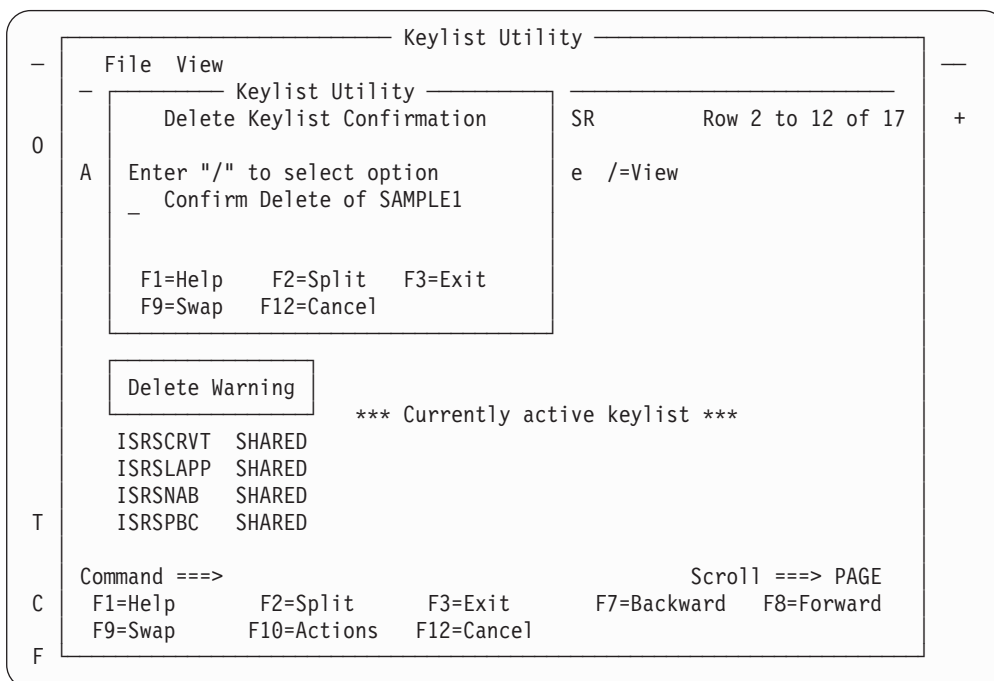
Keylist Utility

File View

Keylist Utility

Delete Keylist Confirmation

SR Row 2 to 12 of 17

+

O

A

Enter "/" to select option
_ Confirm Delete of SAMPLE1

e /=View

F1=Help F2=Split F3=Exit
F9=Swap F12=Cancel

Delete Warning

*** Currently active keylist ***

ISRSCRVT SHARED
ISRSLAPP SHARED
ISRSNAB SHARED
ISRSPBC SHARED

T

Command ===>

Scroll ===> PAGE

C

F1=Help F2=Split F3=Exit F7=Backward F8=Forward
F9=Swap F10=Actions F12=Cancel

F